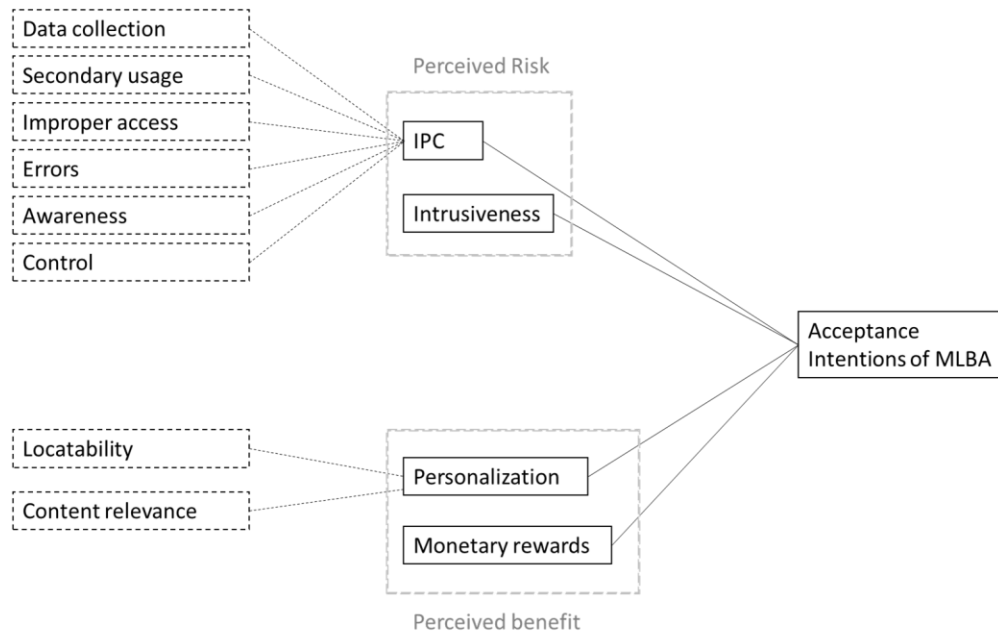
Data collection
Secondary usage
Improper access
Errors
Awareness
Control

Perceived Risk
IPC
Intrusiveness

Acceptance Intentions of MLBA

Locatability
Content relevance

Personalization
Monetary rewards
Perceived benefit